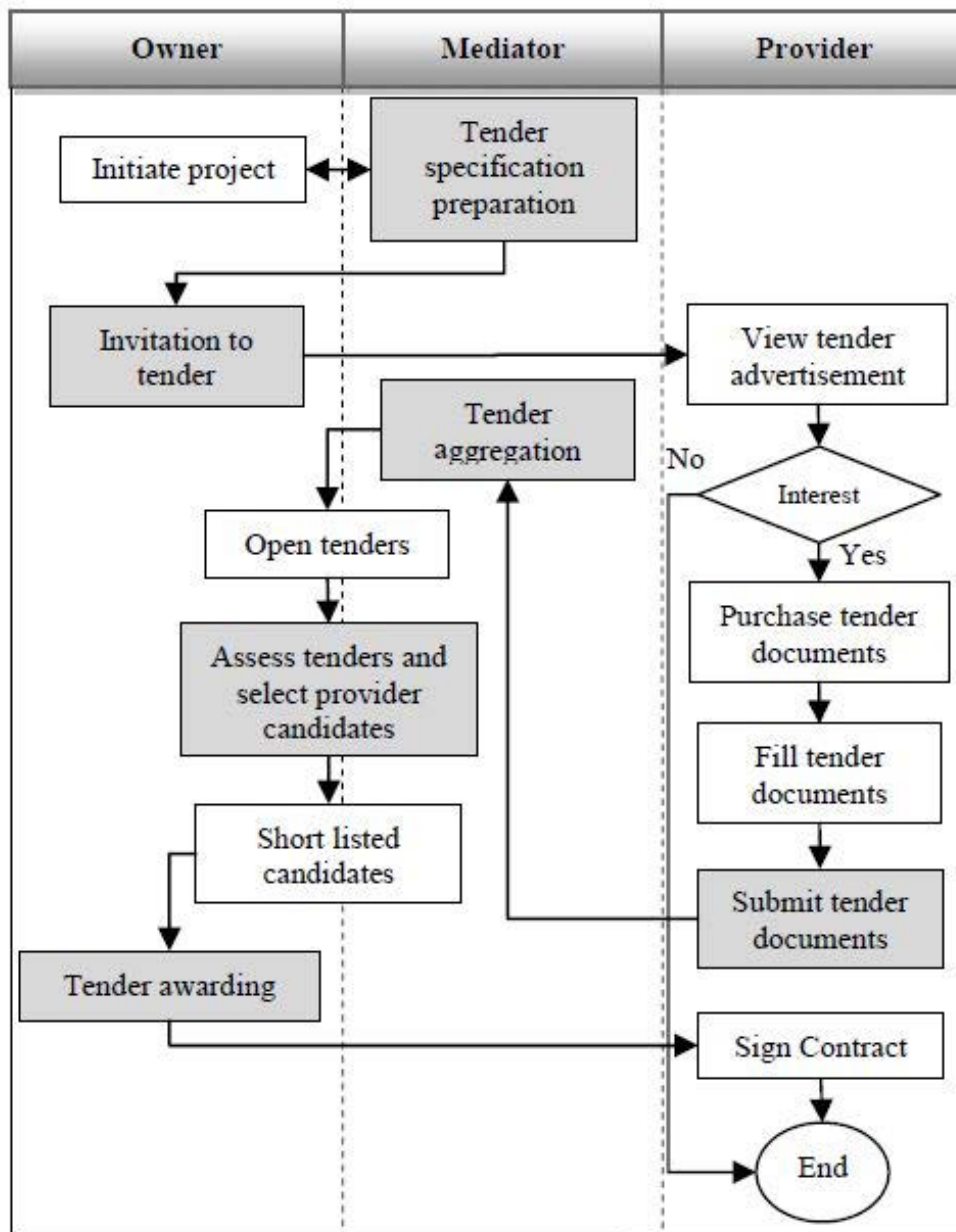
Owner
Mediator
Provider

Initiate project

Tender specification preparation

Invitation to tender

View tender advertisement

Tender aggregation

No

Interest

Yes

Open tenders

Purchase tender documents

Assess tenders and select provider candidates

Fill tender documents

Short listed candidates

Submit tender documents

Tender awarding

Sign Contract

End